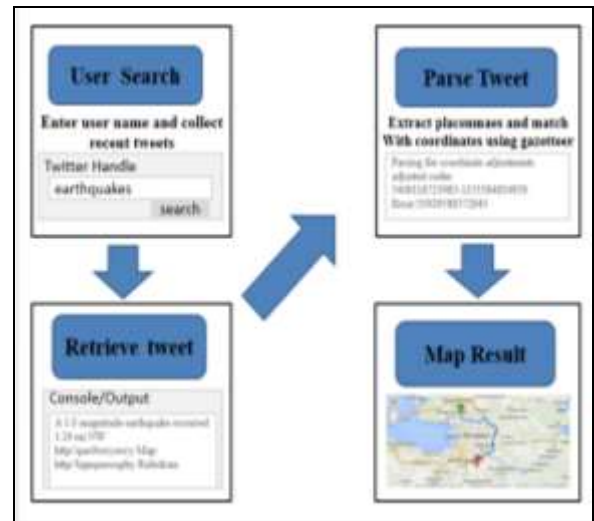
User Search

Enter user name and collect recent tweets

Twitter Handle

earthquakes

search

Retrieve tweet

Console/Output

A 1.5 magnitude earthquake occurred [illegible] http://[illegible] Map http://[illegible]

Parse Tweet

Extract placenames and match With coordinates using gazetteer

Parsing for coordinate adjustments adjusted coder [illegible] Error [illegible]

Map Result